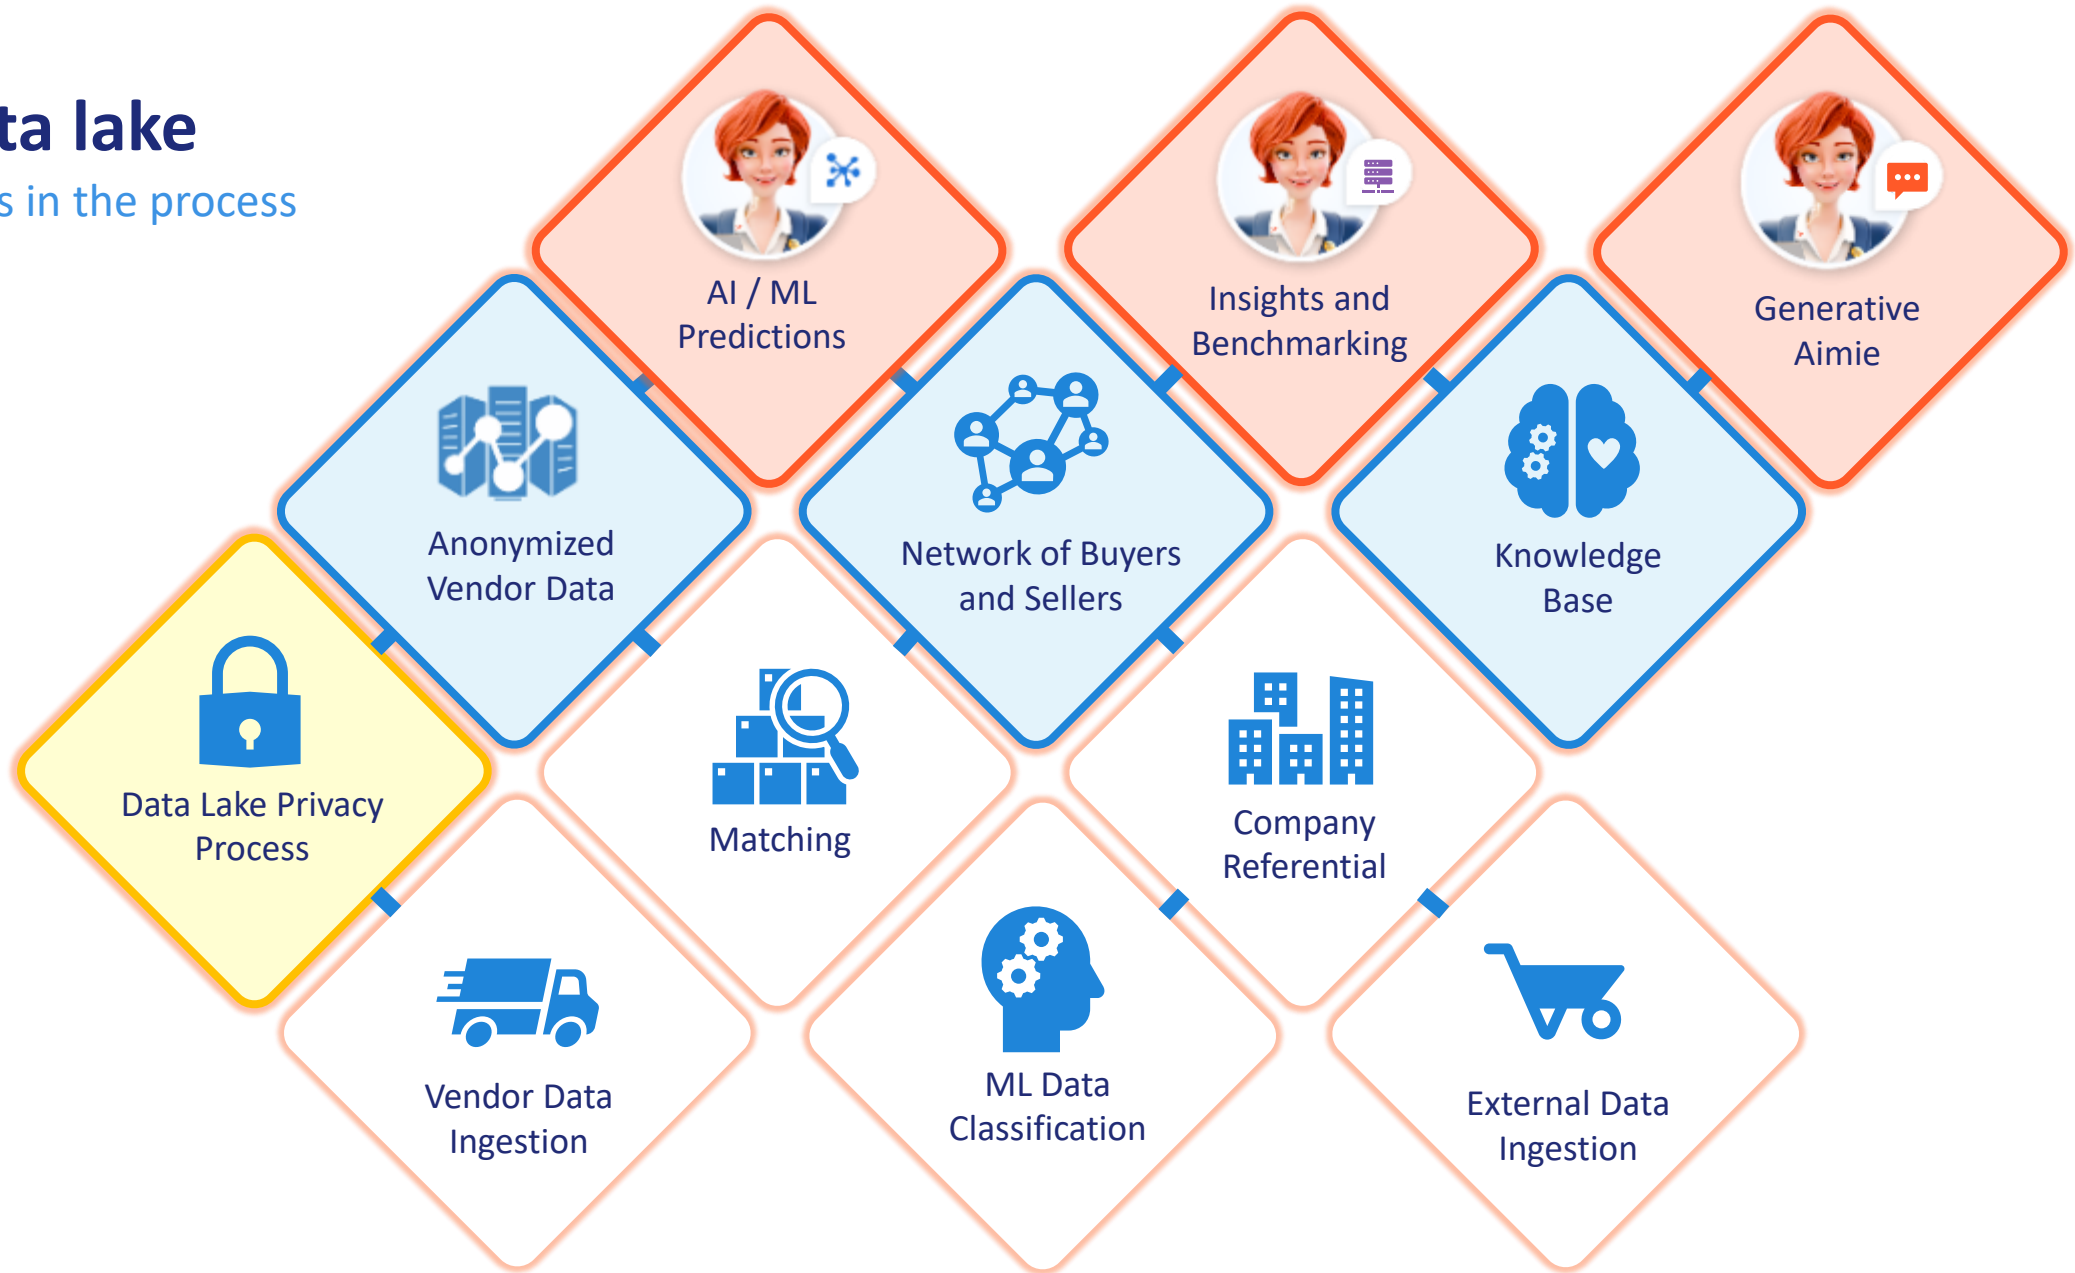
ta lake
s in the process

AI / ML Predictions

Insights and Benchmarking

Generative Aimie

Anonymized Vendor Data

Network of Buyers and Sellers

Knowledge Base

Data Lake Privacy Process

Matching

Company Referential

Vendor Data Ingestion

ML Data Classification

External Data Ingestion